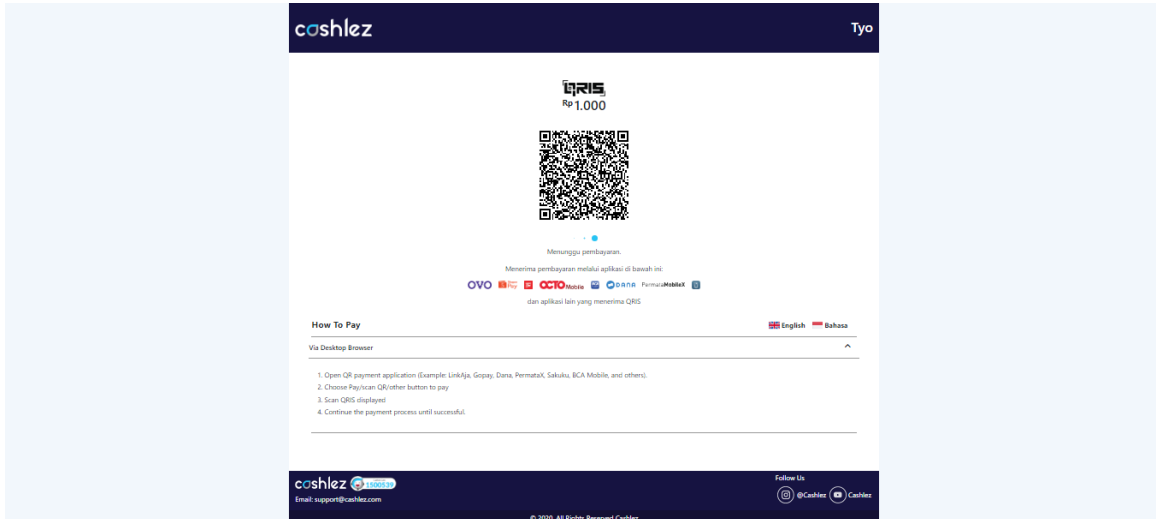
cashlez

Tyo

QRIS

Rp 1.000

Menunggu pembayaran.

Menerima pembayaran melalui aplikasi di bawah ini:

OVO OCTO Mobile DANA PermataMobileX

dan aplikasi lain yang menerima QRIS

How To Pay

English Bahasa

Via Desktop Browser

1. Open QR payment application (Example: LinkAja, Gopay, Dana, PermataX, Sakuku, BCA Mobile, and others).
2. Choose Pay/scan QR/other button to pay
3. Scan QRIS displayed
4. Continue the payment process until successful.

cashlez 1500539

Email: support@cashlez.com

Follow Us

@Cashlez Cashlez

© 2020. All Rights Reserved Cashlez